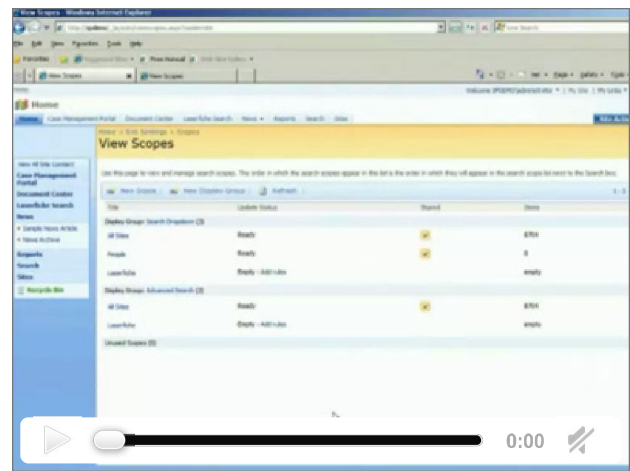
View Scopes - Windows Internet Explorer

File Edit View Favorites Tools Help

Favorites

View Scopes

View Scopes

Home

Home Case Management Portal Document Center Laserfiche Search News Reports Search Sites

Home > Site Settings > Scopes

View Scopes

View All Site Content
Case Management Portal
Document Center
Laserfiche Search
News
• Sample News Article
• News Archive
Reports
Search
Sites
Recycle Bin

Use this page to view and manage search scopes. The order in which the search scopes appear in this list is the order in which they will appear in the search scopes list next to the Search box.

New Scope | New Display Group | Refresh

| Title | Update Status | Shared | Items |
|---|---|---|---|
| Display Group: Search Dropdown (3) | | | |
| All Sites | Ready | ✓ | 8704 |
| People | Ready | ✓ | 0 |
| Laserfiche | Empty - Add rules | | empty |
| Display Group: Advanced Search (2) | | | |
| All Sites | Ready | ✓ | 8704 |
| Laserfiche | Empty - Add rules | | empty |
| Unused Scopes (0) | | | |

0:00